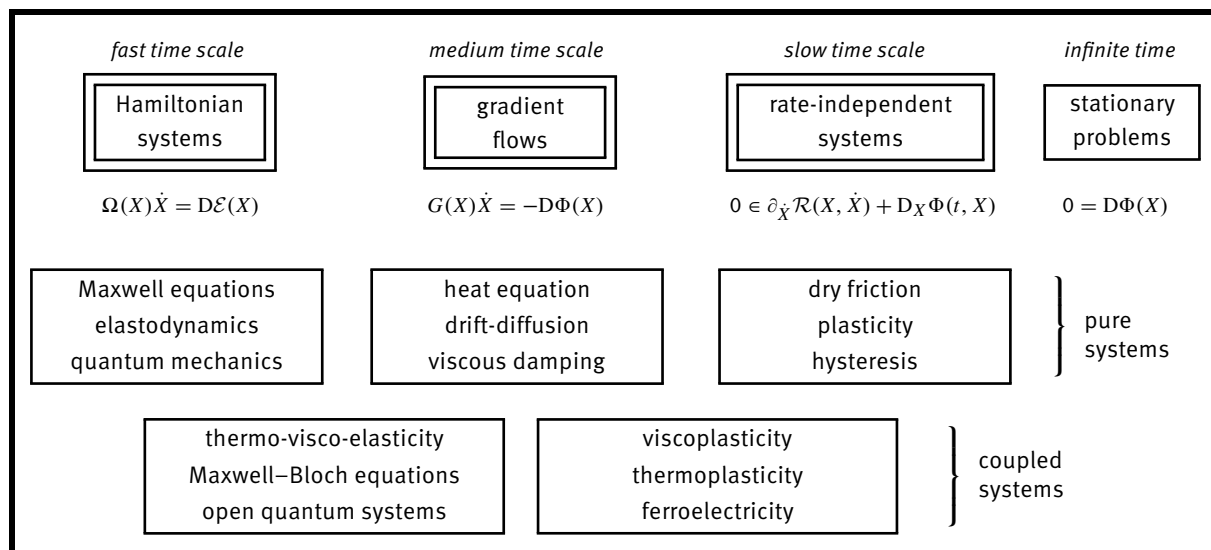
*fast time scale*

Hamiltonian systems

$\Omega(X)\dot{X} = \mathrm{D}\mathcal{E}(X)$

*medium time scale*

gradient flows

$G(X)\dot{X} = -\mathrm{D}\Phi(X)$

*slow time scale*

rate-independent systems

$0 \in \partial_{\dot{X}}\mathcal{R}(X,\dot{X}) + \mathrm{D}_X\Phi(t,X)$

*infinite time*

stationary problems

$0 = \mathrm{D}\Phi(X)$

Maxwell equations
elastodynamics
quantum mechanics

heat equation
drift-diffusion
viscous damping

dry friction
plasticity
hysteresis

pure systems

thermo-visco-elasticity
Maxwell–Bloch equations
open quantum systems

viscoplasticity
thermoplasticity
ferroelectricity

coupled systems